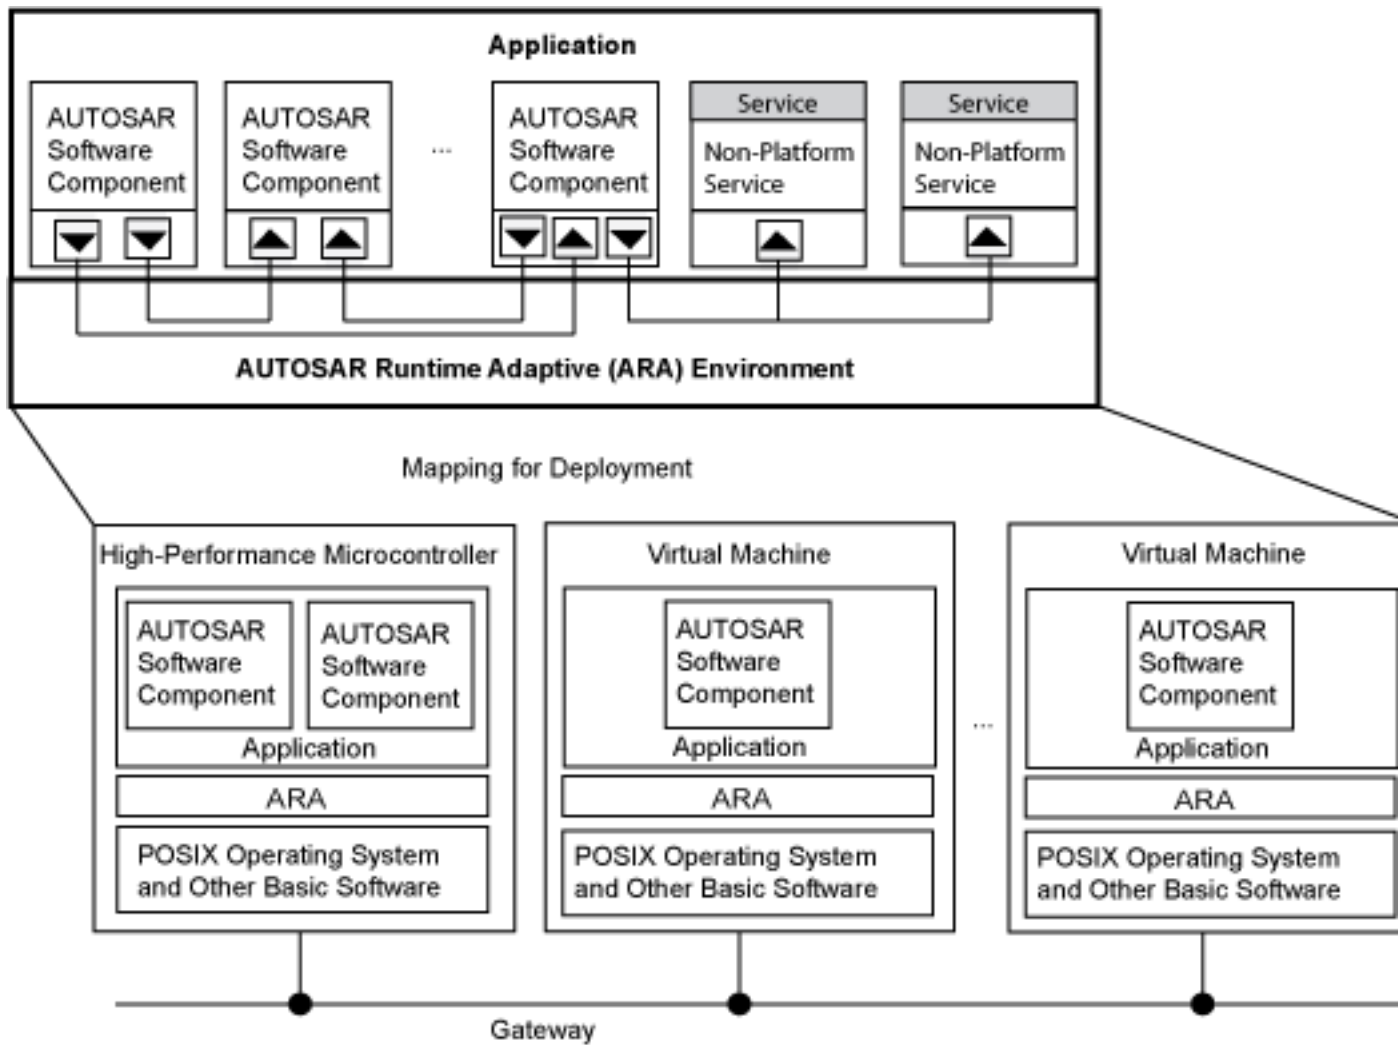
Application

AUTOSAR Software Component

AUTOSAR Software Component

...

AUTOSAR Software Component

Service

Non-Platform Service

Service

Non-Platform Service

AUTOSAR Runtime Adaptive (ARA) Environment

Mapping for Deployment

High-Performance Microcontroller

AUTOSAR Software Component

AUTOSAR Software Component

Application

ARA

POSIX Operating System and Other Basic Software

Virtual Machine

AUTOSAR Software Component

Application

ARA

POSIX Operating System and Other Basic Software

...

Virtual Machine

AUTOSAR Software Component

Application

ARA

POSIX Operating System and Other Basic Software

Gateway